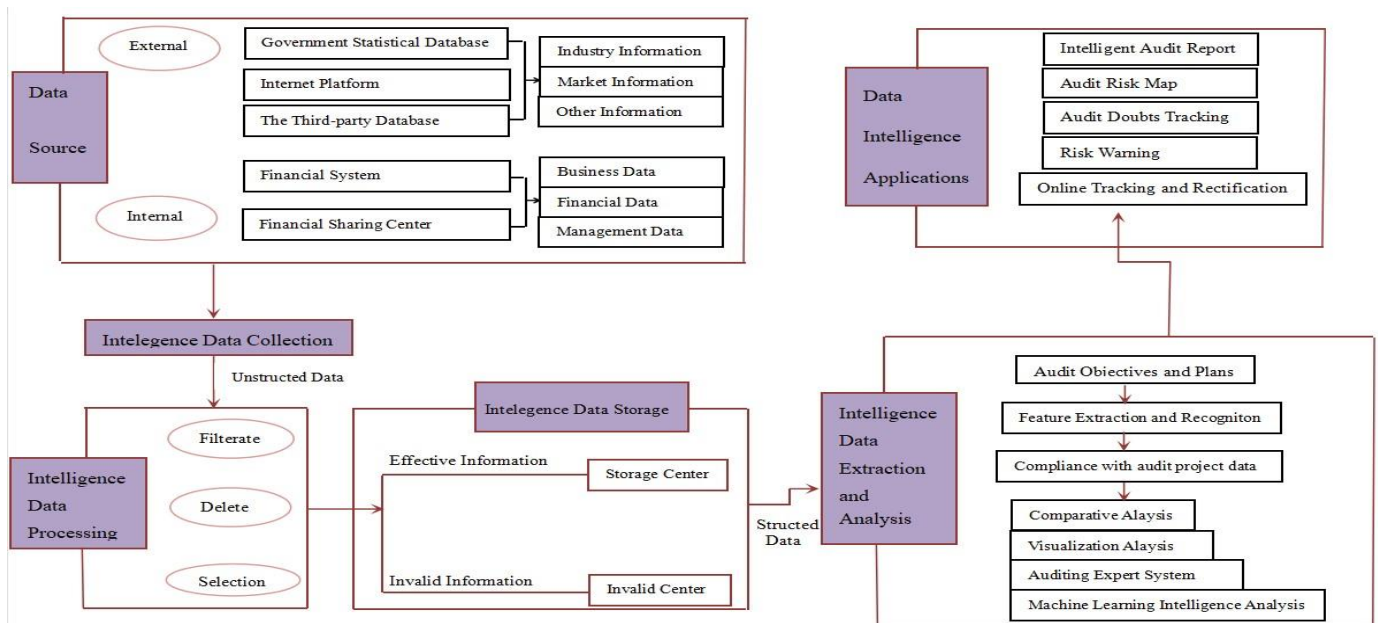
Data Source

External

Government Statistical Database

Internet Platform

The Third-party Database

Industry Information

Market Information

Other Information

Internal

Financial System

Financial Sharing Center

Business Data

Financial Data

Management Data

Data Intelligence Applications

Intelligent Audit Report

Audit Risk Map

Audit Doubts Tracking

Risk Warning

Online Tracking and Rectification

Intelegence Data Collection

Unstructed Data

Intelligence Data Processing

Filterate

Delete

Selection

Intelegence Data Storage

Effective Information

Storage Center

Invalid Information

Invalid Center

Structed Data

Intelligence Data Extraction and Analysis

Audit Objectives and Plans

Feature Extraction and Recogniton

Compliance with audit project data

Comparative Alaysis

Visualization Alaysis

Auditing Expert System

Machine Learning Intelligence Analysis